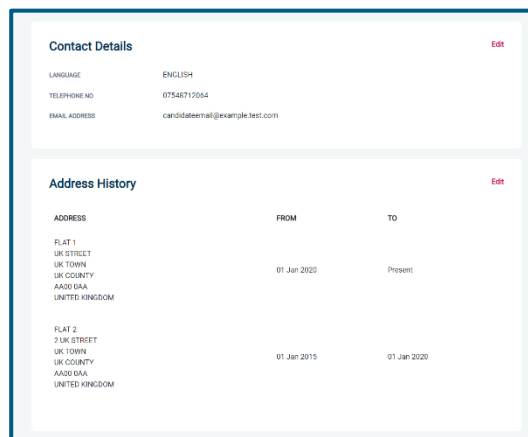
Contact Details

Edit

LANGUAGE ENGLISH

TELEPHONE NO 07548712064

EMAIL ADDRESS candidateemail@example.test.com

Address History

Edit

| ADDRESS | FROM | TO |
|---|---|---|
| FLAT 1 UK STREET UK TOWN UK COUNTY AA00 0AA UNITED KINGDOM | 01 Jan 2020 | Present |
| FLAT 2 2 UK STREET UK TOWN UK COUNTY AA00 0AA UNITED KINGDOM | 01 Jan 2015 | 01 Jan 2020 |